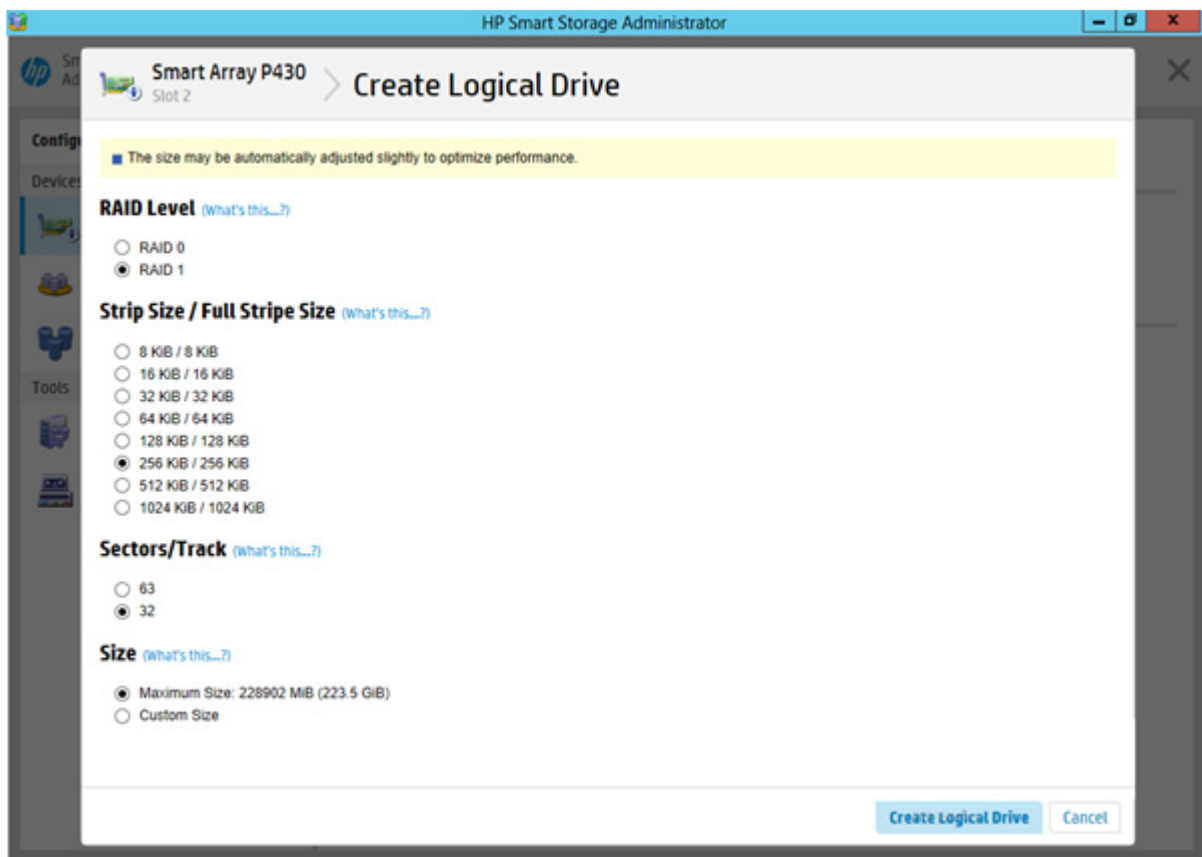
HP Smart Storage Administrator

Sm
Ad

Config
Devices
Tools

Smart Array P430
Slot 2

Create Logical Drive

The size may be automatically adjusted slightly to optimize performance.

RAID Level (What's this...?)

RAID 0
RAID 1

Strip Size / Full Stripe Size (What's this...?)

8 KiB / 8 KiB
16 KiB / 16 KiB
32 KiB / 32 KiB
64 KiB / 64 KiB
128 KiB / 128 KiB
256 KiB / 256 KiB
512 KiB / 512 KiB
1024 KiB / 1024 KiB

Sectors/Track (What's this...?)

63
32

Size (What's this...?)

Maximum Size: 228902 MiB (223.5 GiB)
Custom Size

Create Logical Drive
Cancel